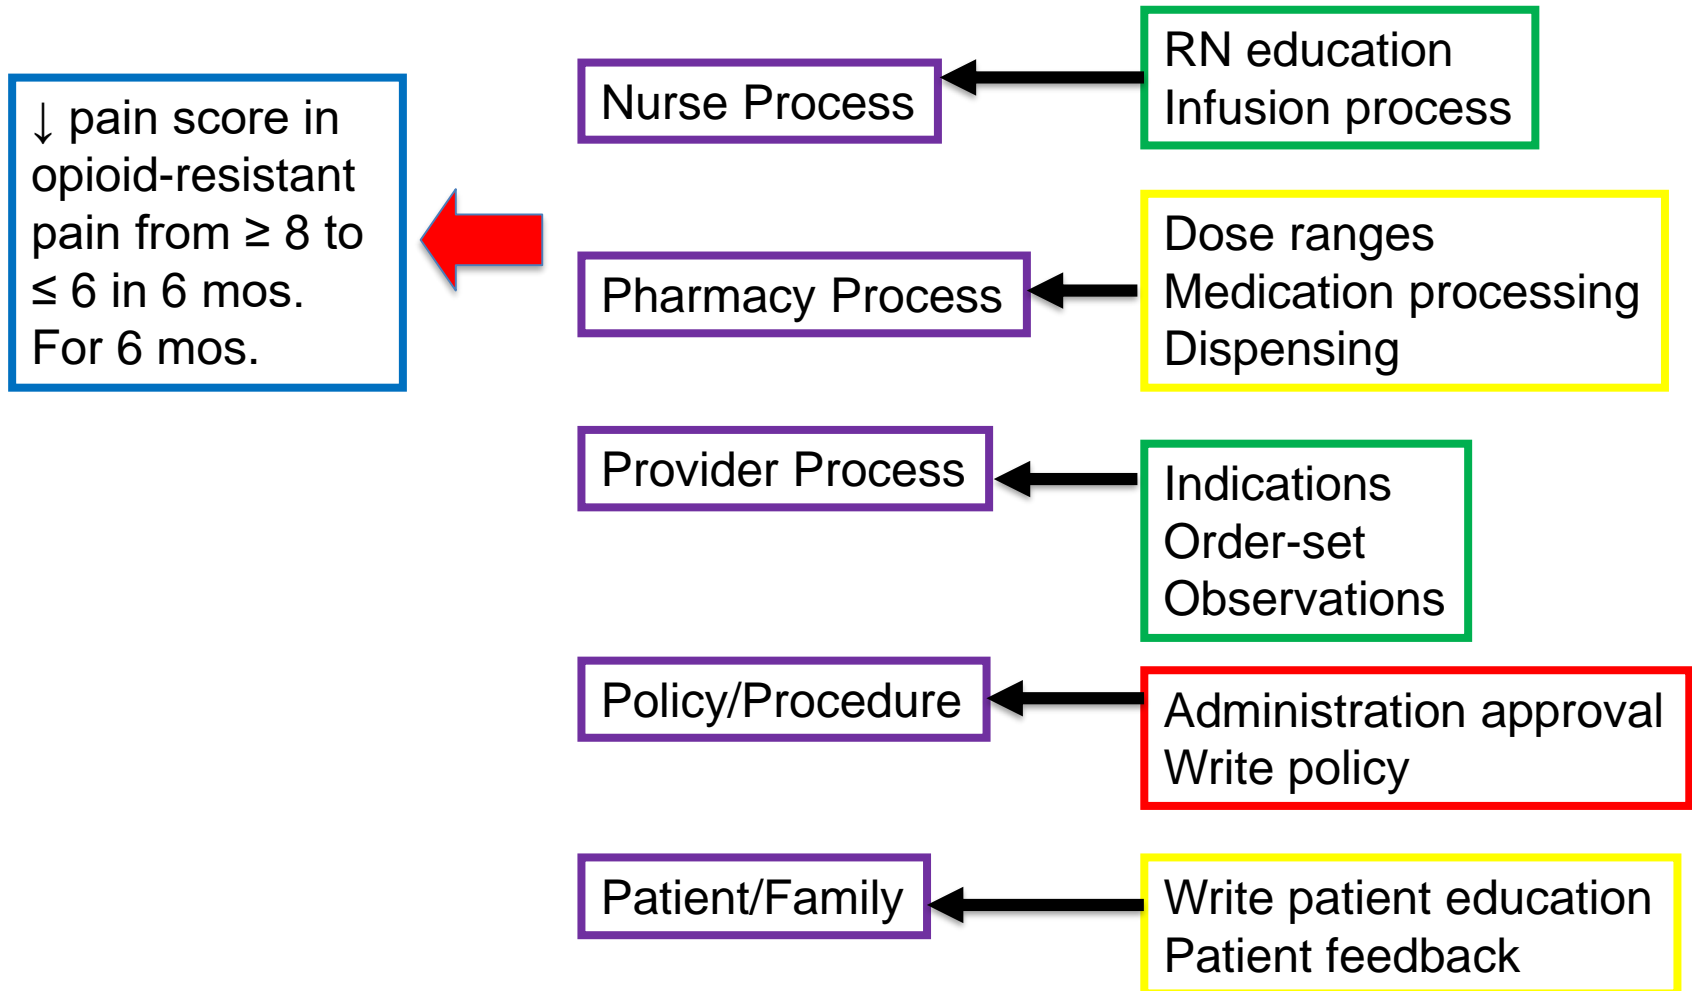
$\downarrow$ pain score in opioid-resistant pain from $\geq 8$ to $\leq 6$ in 6 mos. For 6 mos.

Nurse Process

RN education
Infusion process

Pharmacy Process

Dose ranges
Medication processing
Dispensing

Provider Process

Indications
Order-set
Observations

Policy/Procedure

Administration approval
Write policy

Patient/Family

Write patient education
Patient feedback